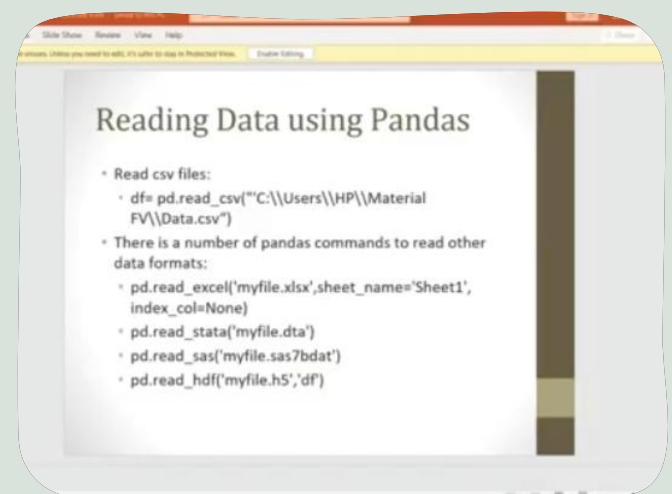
Slide Show Review View Help

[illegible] Unless you need to edit, it's safer to stay in Protected View. Enable Editing

Reading Data using Pandas

• Read csv files:
 • df= pd.read_csv("'C:\\Users\\HP\\Material FV\\Data.csv")
• There is a number of pandas commands to read other data formats:
 • pd.read_excel('myfile.xlsx',sheet_name='Sheet1', index_col=None)
 • pd.read_stata('myfile.dta')
 • pd.read_sas('myfile.sas7bdat')
 • pd.read_hdf('myfile.h5','df')